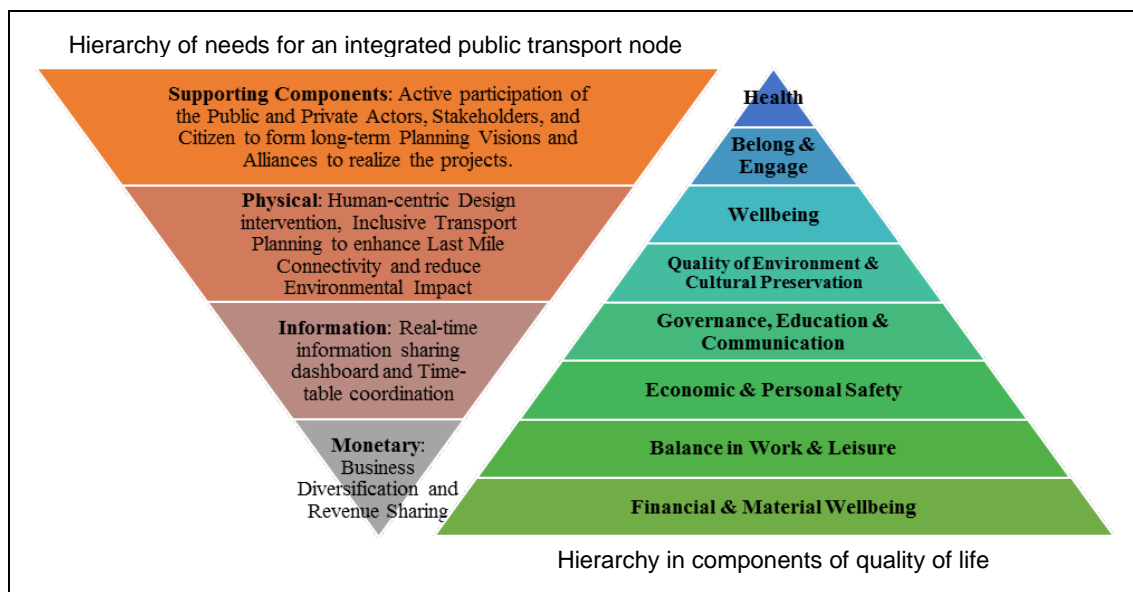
Hierarchy of needs for an integrated public transport node

Supporting Components: Active participation of the Public and Private Actors, Stakeholders, and Citizen to form long-term Planning Visions and Alliances to realize the projects.

Physical: Human-centric Design intervention, Inclusive Transport Planning to enhance Last Mile Connectivity and reduce Environmental Impact

Information: Real-time information sharing dashboard and Timetable coordination

Monetary: Business Diversification and Revenue Sharing

Health

Belong & Engage

Wellbeing

Quality of Environment & Cultural Preservation

Governance, Education & Communication

Economic & Personal Safety

Balance in Work & Leisure

Financial & Material Wellbeing

Hierarchy in components of quality of life